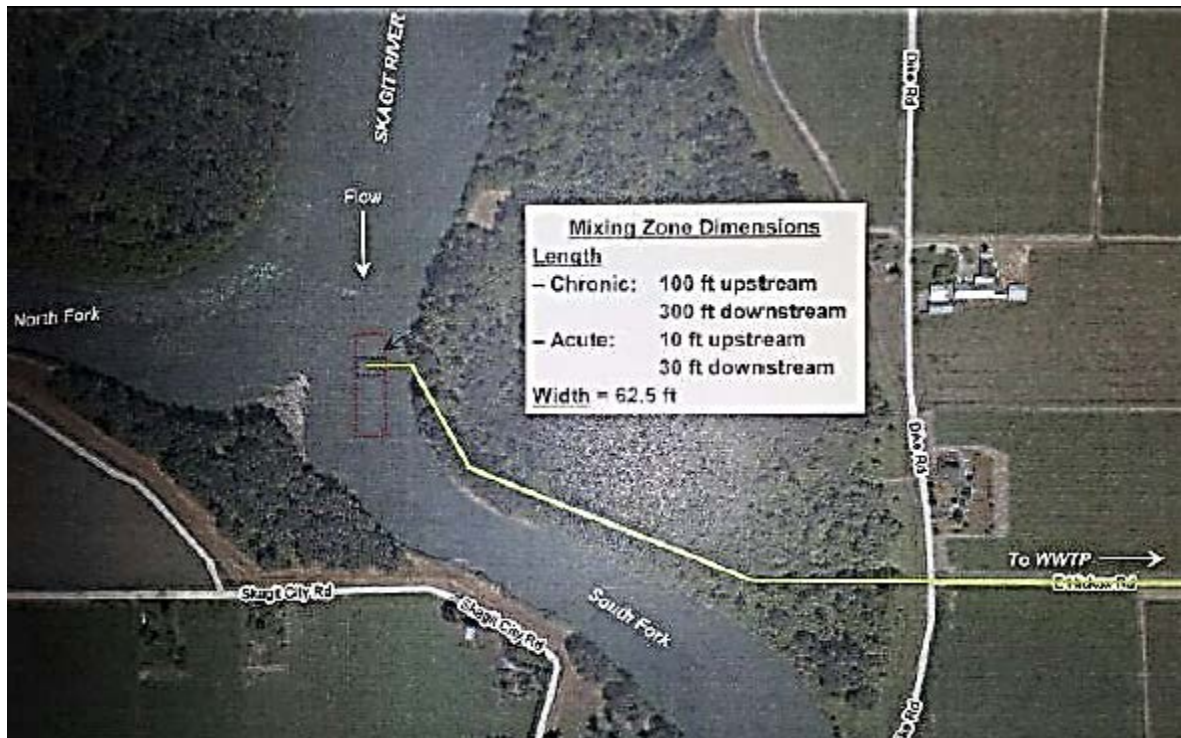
SKAGIT RIVER

Flow

North Fork

Mixing Zone Dimensions
Length
– Chronic: 100 ft upstream
300 ft downstream
– Acute: 10 ft upstream
30 ft downstream
Width = 62.5 ft

Dike Rd

Dike Rd

To WWTP

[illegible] Rd

Skagit City Rd

Skagit City Rd

South Fork

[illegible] Rd